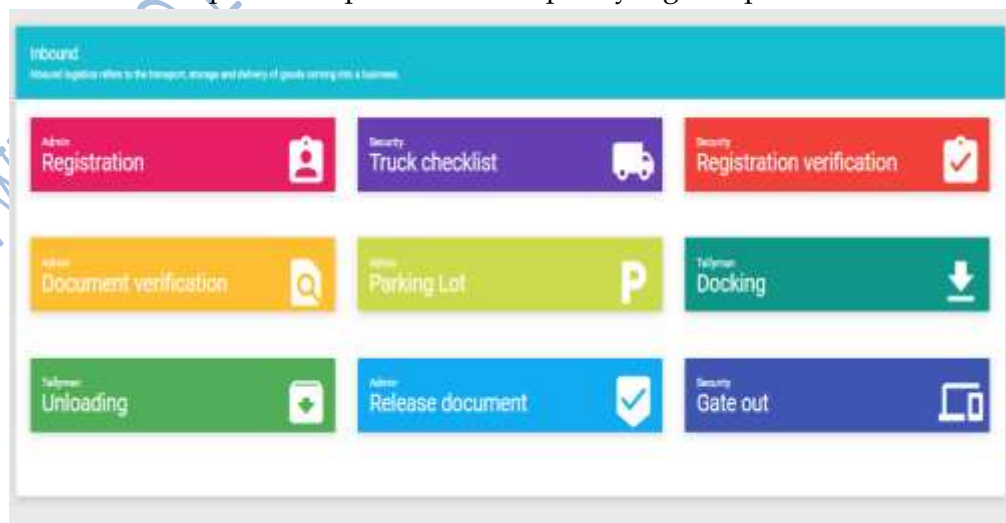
Inbound
Inbound logistics refers to the transport, storage and delivery of goods coming into a business.

Admin
Registration

Security
Truck checklist

Security
Registration verification

Admin
Document verification

Admin
Parking Lot

Tallyman
Docking

Tallyman
Unloading

Admin
Release document

Security
Gate out